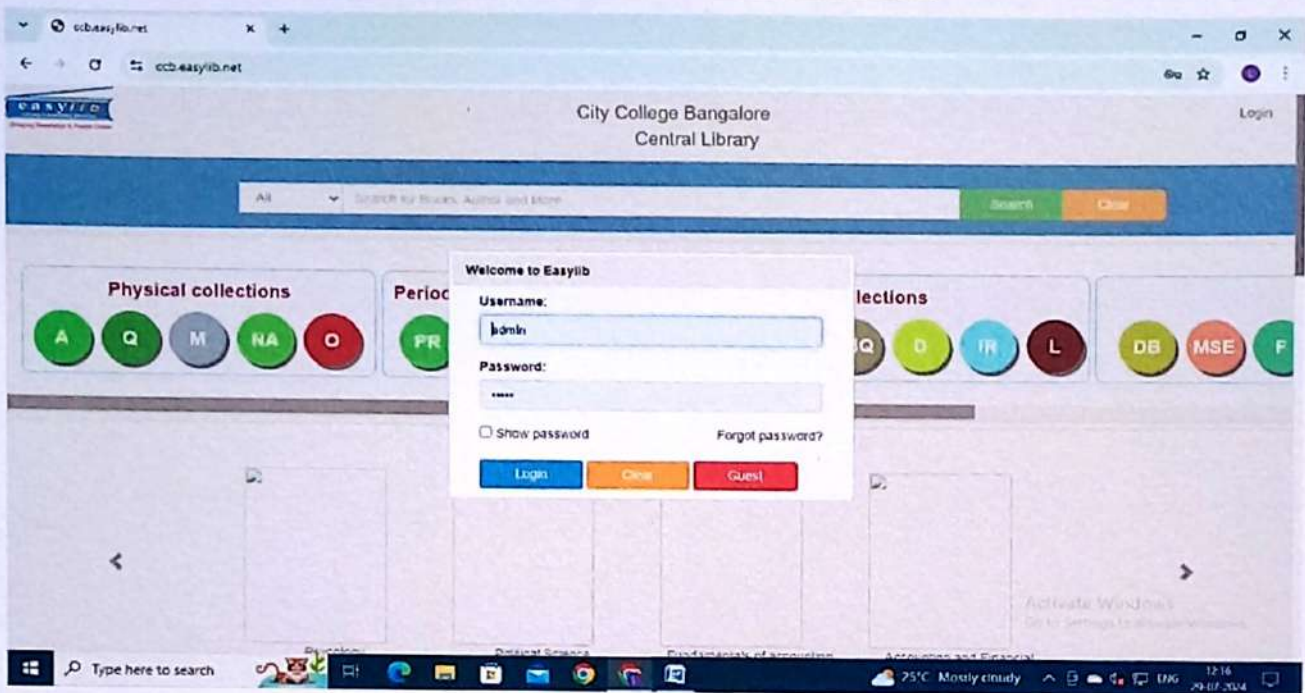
ccb.easylib.net
ccb.easylib.net

easylib

City College Bangalore
Central Library

Login

All
Search for Books, Author and More
Search
Clear

Physical collections
A Q M NA O

Perioc
PR

llections
Q D IR L

DB MSE F

Welcome to Easylib
Username:
admin
Password:
•••••
Show password
Forgot password?
Login
Clear
Guest

Psychology
Political Science
Fundamentals of accounting
Accounting and Financial

Activate Windows
Go to Settings to activate Windows.

Type here to search
25°C Mostly cloudy
ENG
12:16
29-07-2024